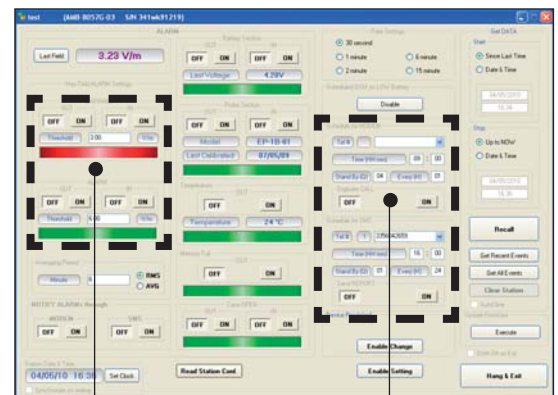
test (AMB-8057G-03 S/N 341wk91219)

ALARM

Last Field 3.23 V/m

Battery Section

OFF ON OFF ON

Last Voltage 4.20V

Probe Section

OFF ON OFF ON

Model EP-1B-01

Last Calibrated 07/05/09

Temperature

OUT

OFF ON

Temperature 24 °C

OFF ON OFF ON

Threshold 3.00

OFF ON OFF ON

Threshold 6.00

Averaging Period

Minute 6

RMS

AVG

OFF ON

OFF ON

OFF ON

Time Settings

30 second

1 minute

2 minute

6 minute

15 minute

Disable

Tel #

Time (hh:mm) 09 : 00

Stand By (D) 04 Every (H) 01

OFF ON

Tel # 1 3356042659

Time (hh:mm) 16 : 00

Stand By (D) 01 Every (H) 24

OFF ON

Enable Change

Enable Setting

Get DATA

Start

Since Last Time

Date & Time

04/05/2010

Stop

Up to NOW

Date & Time

04/05/2010

Recall

Get Recent Events

Get All Events

Clear Station

Execute

Hang & Exit

04/05/10 16:38 Set Clock

Read Station Conf.